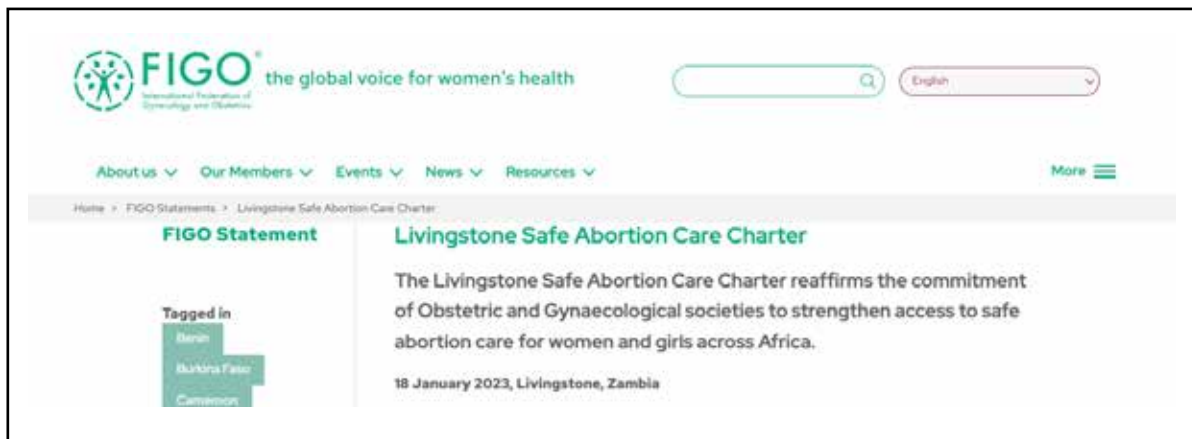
FIGO®
International Federation of Gynecology and Obstetrics
the global voice for women's health

English

About us ∨ Our Members ∨ Events ∨ News ∨ Resources ∨ More

Home > FIGO Statements > Livingstone Safe Abortion Care Charter

FIGO Statement

Tagged in
Benin
Burkina Faso
Cameroon

Livingstone Safe Abortion Care Charter

The Livingstone Safe Abortion Care Charter reaffirms the commitment of Obstetric and Gynaecological societies to strengthen access to safe abortion care for women and girls across Africa.

18 January 2023, Livingstone, Zambia